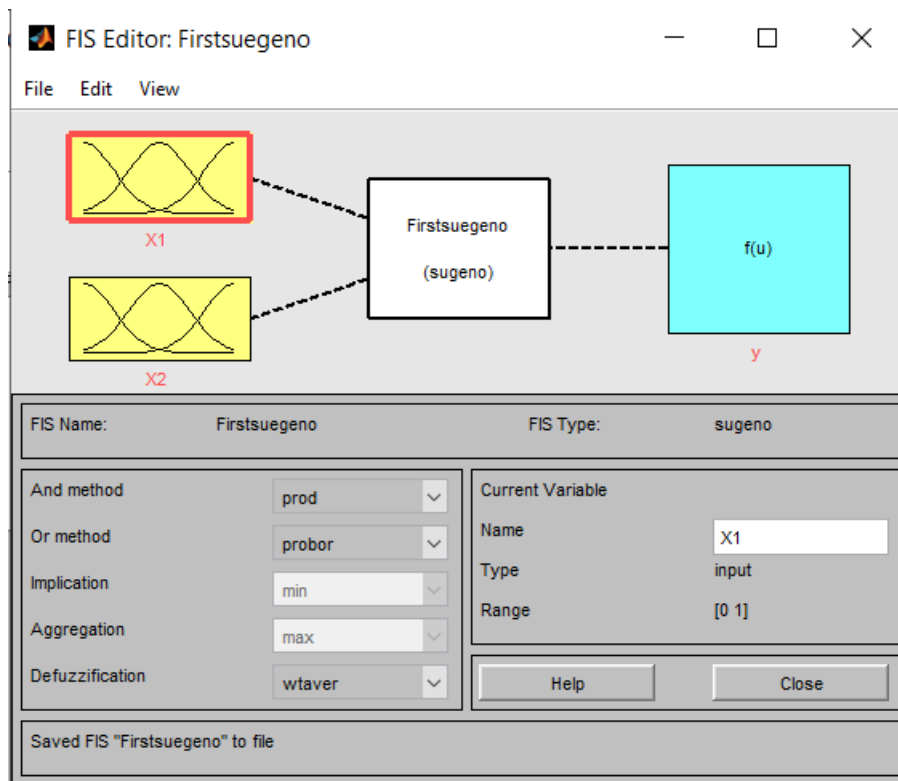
FIS Editor: Firstsuegeno

File Edit View

X1

X2

Firstsuegeno

(sugeno)

f(u)

y

FIS Name: Firstsuegeno

FIS Type: sugeno

And method prod

Or method probor

Implication min

Aggregation max

Defuzzification wtaver

Current Variable

Name X1

Type input

Range [0 1]

Help

Close

Saved FIS "Firstsuegeno" to file